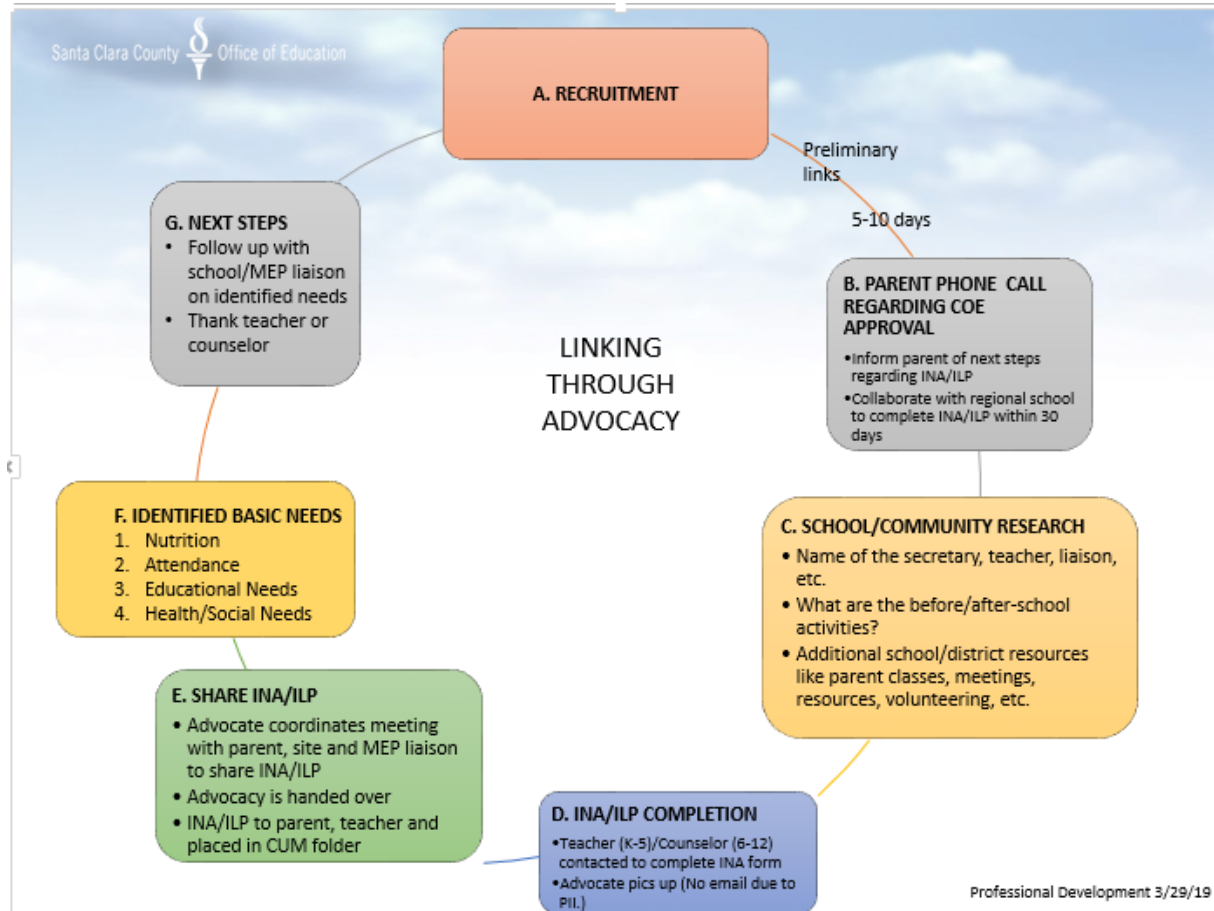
Santa Clara County Office of Education

A. RECRUITMENT

Preliminary links

5-10 days

B. PARENT PHONE CALL REGARDING COE APPROVAL
•Inform parent of next steps regarding INA/ILP
•Collaborate with regional school to complete INA/ILP within 30 days

C. SCHOOL/COMMUNITY RESEARCH
• Name of the secretary, teacher, liaison, etc.
• What are the before/after-school activities?
• Additional school/district resources like parent classes, meetings, resources, volunteering, etc.

D. INA/ILP COMPLETION
•Teacher (K-5)/Counselor (6-12) contacted to complete INA form
•Advocate pics up (No email due to PII.)

E. SHARE INA/ILP
• Advocate coordinates meeting with parent, site and MEP liaison to share INA/ILP
• Advocacy is handed over
• INA/ILP to parent, teacher and placed in CUM folder

F. IDENTIFIED BASIC NEEDS
1. Nutrition
2. Attendance
3. Educational Needs
4. Health/Social Needs

G. NEXT STEPS
• Follow up with school/MEP liaison on identified needs
• Thank teacher or counselor

LINKING THROUGH ADVOCACY

Professional Development 3/29/19